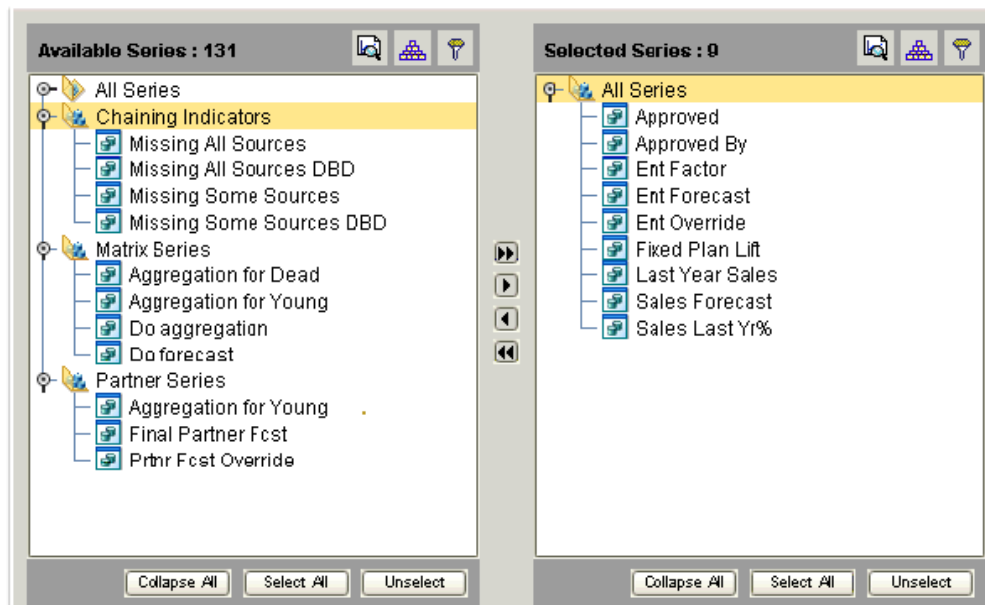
Available Series : 131

All Series
Chaining Indicators
Missing All Sources
Missing All Sources DBD
Missing Some Sources
Missing Some Sources DBD
Matrix Series
Aggregation for Dead
Aggregation for Young
Do aggregation
Do forecast
Partner Series
Aggregation for Young
Final Partner Fcst
Prtnr Fcst Override

Collapse All | Select All | Unselect

Selected Series : 9

All Series
Approved
Approved By
Ent Factor
Ent Forecast
Ent Override
Fixed Plan Lift
Last Year Sales
Sales Forecast
Sales Last Yr%

Collapse All | Select All | Unselect